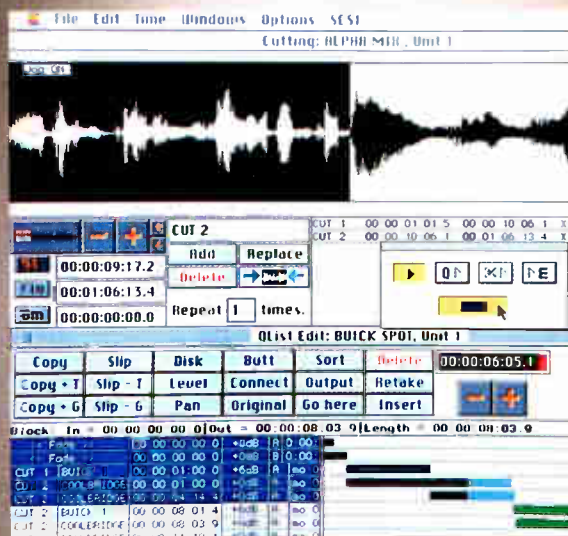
File Edit Time Windows Options SCSI

Cutting: ALPHA MIX, Unit 1

Loop Off

CUT 2

Add Replace

Delete

00:00:09:17.2

00:01:06:13.4

00:00:00:00.0

Repeat 1 times.

CUT 1 00 00 01 01 5 00 00 10 06 1

CUT 2 00 00 10 06 1 00 01 06 13 4

QList Edit: BUICK SPOT, Unit 1

| Copy | Slip | Disk | Butt | Sort | Delete |
|---|---|---|---|---|---|
| Copy + T | Slip - T | Level | Connect | Output | Retake |
| Copy + G | Slip - G | Pan | Original | Go here | Insert |

00:00:06:05.1

Block In = 00 00 00 00 0 Out = 00 00 08 03 9 Length = 00 00 08 03 9

| | | | | | |
|---|---|---|---|---|---|
| | Fade | 00 00 00 00 0 | +0dB | A | 0 00 |
| | Fade | 00 00 00 00 0 | +0dB | B | 0 00 |
| CUT 1 | BUICK 1 | 00 00 01 00 0 | +0dB | A | mo 0 |
| CUT 2 | COOLERIDGE | 00 00 01 00 0 | +0dB | B | mo 0 |
| CUT 3 | COOLERIDGE | 00 00 04 14 4 | +0dB | B | mo 0 |
| CUT 2 | BUICK 1 | 00 00 08 01 4 | +0dB | A | mo 0 |
| CUT 2 | COOLERIDGE | 00 00 08 03 9 | +0dB | B | mo 0 |